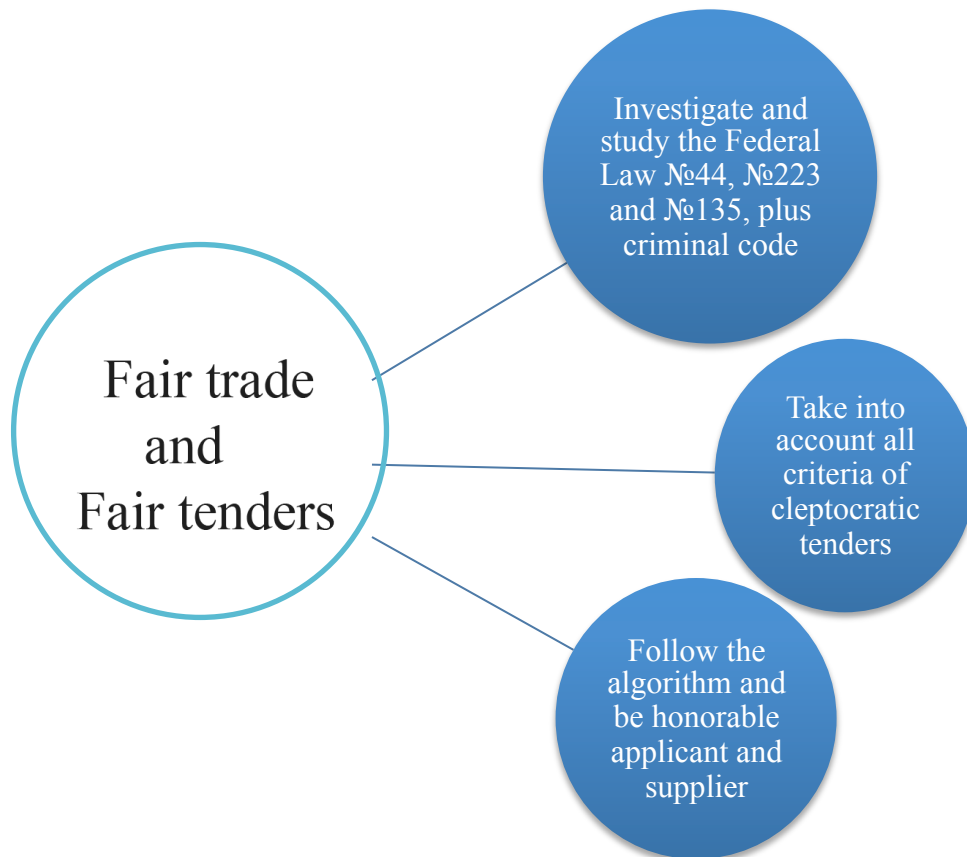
Fair trade and Fair tenders

Investigate and study the Federal Law №44, №223 and №135, plus criminal code

Take into account all criteria of cleptocratic tenders

Follow the algorithm and be honorable applicant and supplier